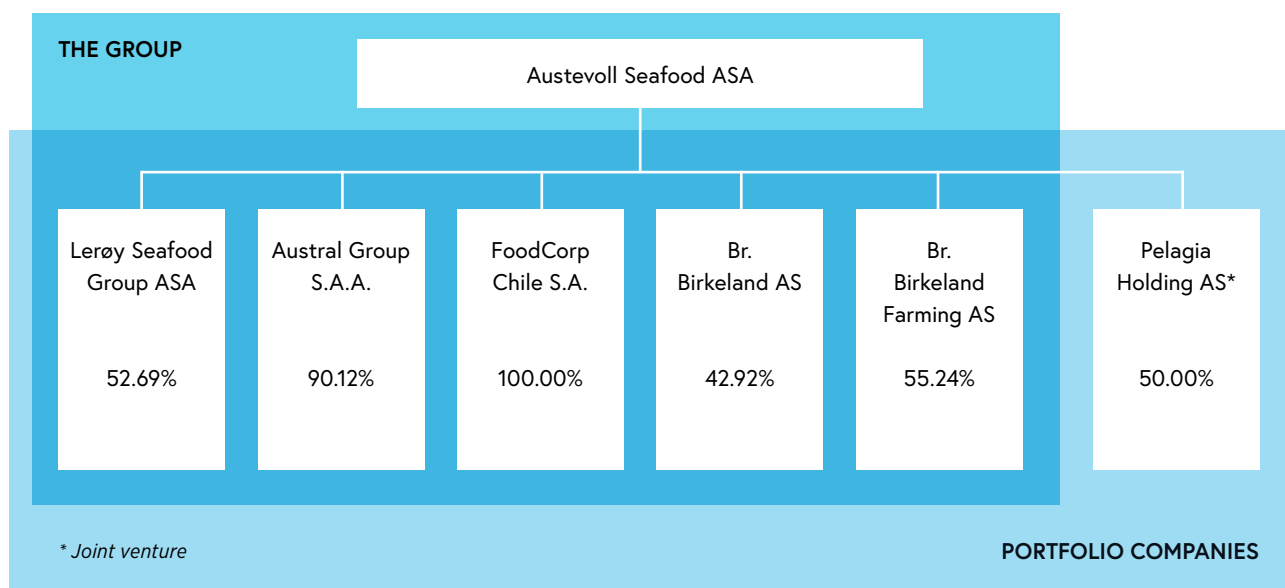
THE GROUP

Austevoll Seafood ASA

Lerøy Seafood Group ASA

52.69%

Austral Group S.A.A.

90.12%

FoodCorp Chile S.A.

100.00%

Br. Birkeland AS

42.92%

Br. Birkeland Farming AS

55.24%

Pelagia Holding AS*

50.00%

* Joint venture

PORTFOLIO COMPANIES